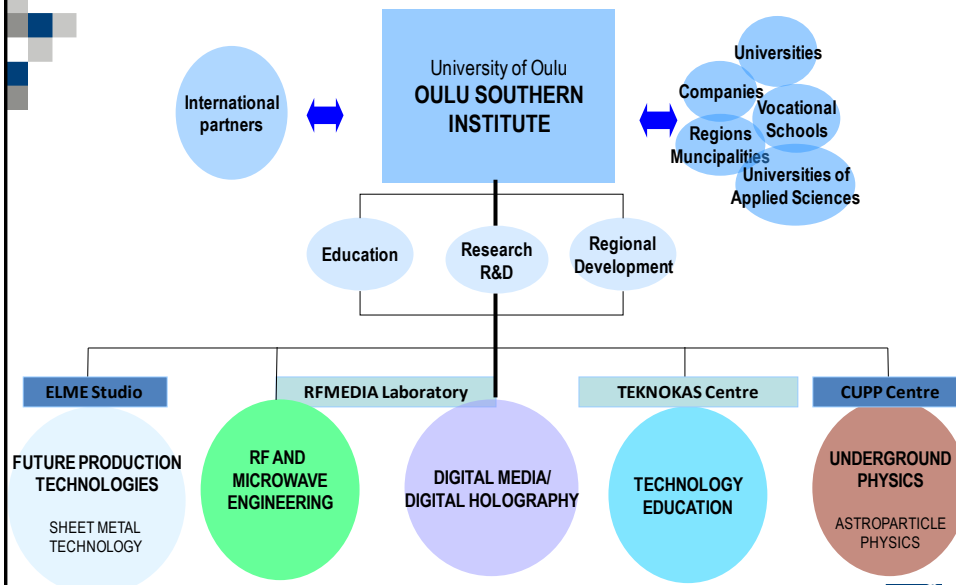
University of Oulu
OULU SOUTHERN INSTITUTE

International partners

Universities
Companies
Vocational Schools
Regions
Muncipalities
Universities of Applied Sciences

Education
Research R&D
Regional Development

ELME Studio
RFMEDIA Laboratory
TEKNOKAS Centre
CUPP Centre

FUTURE PRODUCTION TECHNOLOGIES
SHEET METAL TECHNOLOGY

RF AND MICROWAVE ENGINEERING

DIGITAL MEDIA/ DIGITAL HOLOGRAPHY

TECHNOLOGY EDUCATION

UNDERGROUND PHYSICS
ASTROPARTICLE PHYSICS